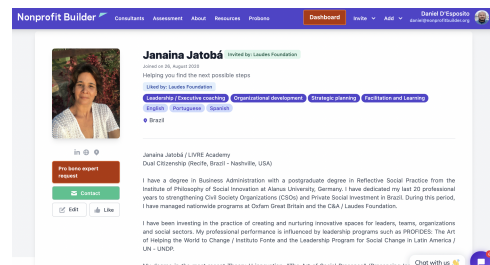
Nonprofit Builder Consultants Assessment About Resources Probono Dashboard Invite Add Daniel D'Esposito daniel@nonprofitbuilder.org

Janaina Jatobá Invited by: Laudes Foundation

Joined on 26, August 2020

Helping you find the next possible steps

Liked by: Laudes Foundation

Leadership / Executive coaching Organizational development Strategic planning Facilitation and Learning

English Portuguese Spanish

Brazil

Pro bono expert request

Contact

Edit Like

Janaina Jatobá / LIVRE Academy
Dual Citizenship (Recife, Brazil – Nashville, USA)

I have a degree in Business Administration with a postgraduate degree in Reflective Social Practice from the Institute of Philosophy of Social Innovation at Alanus University, Germany. I have dedicated my last 20 professional years to strengthening Civil Society Organizations (CSOs) and Private Social Investment in Brazil. During this period, I have managed nationwide programs at Oxfam Great Britain and the C&A / Laudes Foundation.

I have been investing in the practice of creating and nurturing innovative spaces for leaders, teams, organizations and social sectors. My professional performance is influenced by leadership programs such as PROFIDES: The Art of Helping the World to Change / Instituto Fonte and the Leadership Program for Social Change in Latin America / UN - UNDP.

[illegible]

Chat with us